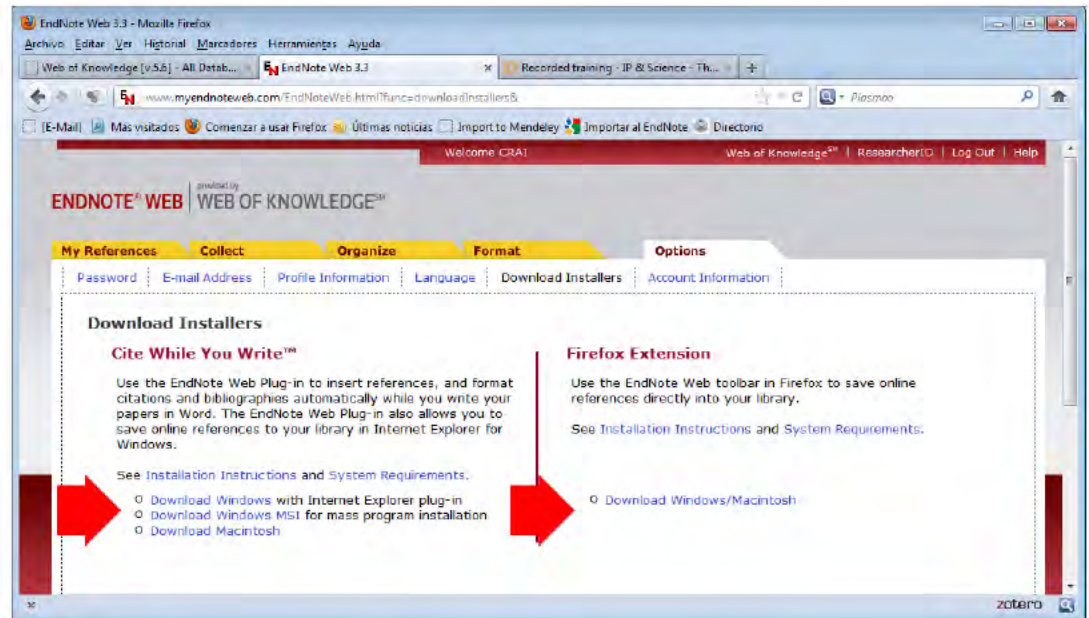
EndNote Web 3.3 - Mozilla Firefox

Archivo Editar Ver Historial Marcadores Herramientas Ayuda

Web of Knowledge [v.5.6] - All Datab... | EndNote Web 3.3 | Recorded training - IP & Science - Th... | +

www.myendnoteweb.com/EndNoteWeb.html?func=downloadInstallers&

Plasmoo

[E-Mail] Mas visitados Comenzar a usar Firefox Últimas noticias Import to Mendeley Importar al EndNote Directorio

Welcome CRAI | Web of Knowledge$^{SM}$ | ResearcherID | Log Out | Help

ENDNOTE® WEB | powered by WEB OF KNOWLEDGE$^{SM}$

My References | Collect | Organize | Format | Options

Password | E-mail Address | Profile Information | Language | Download Installers | Account Information

Download Installers

Cite While You Write™

Use the EndNote Web Plug-in to insert references, and format citations and bibliographies automatically while you write your papers in Word. The EndNote Web Plug-in also allows you to save online references to your library in Internet Explorer for Windows.

See Installation Instructions and System Requirements.

- Download Windows with Internet Explorer plug-in
- Download Windows MSI for mass program installation
- Download Macintosh

Firefox Extension

Use the EndNote Web toolbar in Firefox to save online references directly into your library.

See Installation Instructions and System Requirements.

- Download Windows/Macintosh

zotero